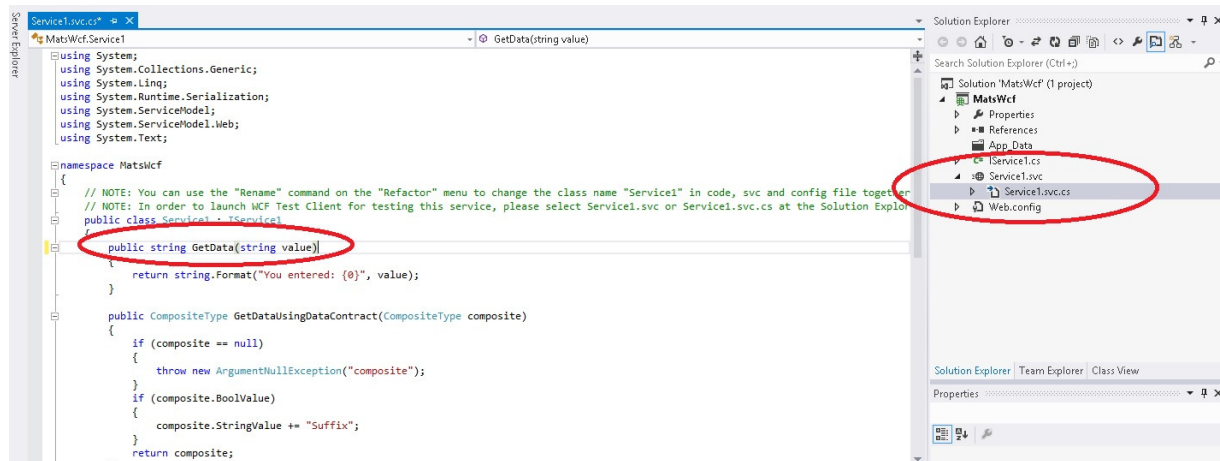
Server Explorer

Service1.svc.cs* ✕

MatsWcf.Service1

GetData(string value)

using System;
using System.Collections.Generic;
using System.Linq;
using System.Runtime.Serialization;
using System.ServiceModel;
using System.ServiceModel.Web;
using System.Text;

namespace MatsWcf
{
    // NOTE: You can use the "Rename" command on the "Refactor" menu to change the class name "Service1" in code, svc and config file together
    // NOTE: In order to launch WCF Test Client for testing this service, please select Service1.svc or Service1.svc.cs at the Solution Explor
    public class Service1 : IService1
    {
        public string GetData(string value)
        {
            return string.Format("You entered: {0}", value);
        }

        public CompositeType GetDataUsingDataContract(CompositeType composite)
        {
            if (composite == null)
            {
                throw new ArgumentNullException("composite");
            }
            if (composite.BoolValue)
            {
                composite.StringValue += "Suffix";
            }
            return composite;

Solution Explorer

Search Solution Explorer (Ctrl+;)

Solution 'MatsWcf' (1 project)
MatsWcf
Properties
References
App_Data
IService1.cs
Service1.svc
Service1.svc.cs
Web.config

Solution Explorer | Team Explorer | Class View

Properties